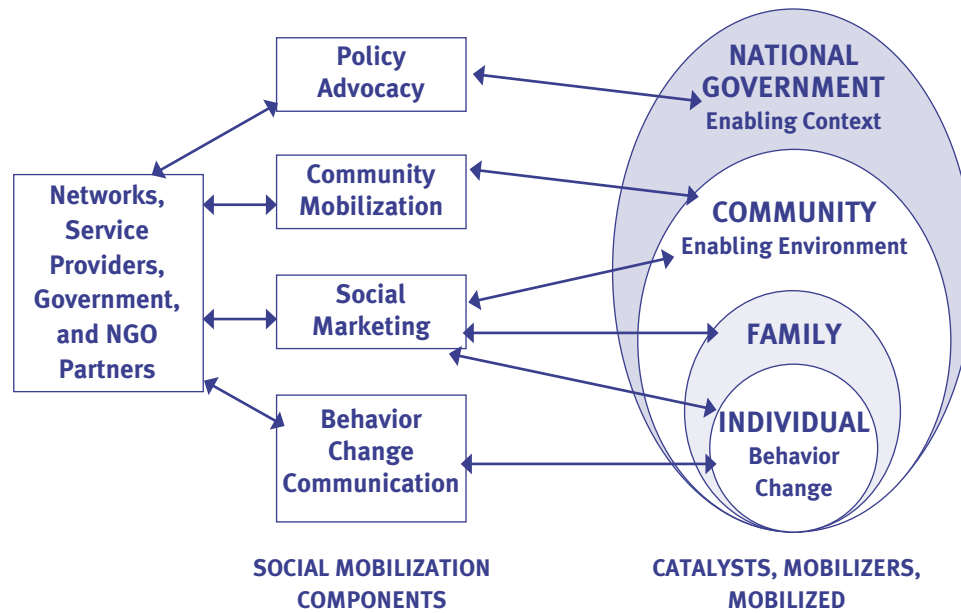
Policy Advocacy

Community Mobilization

Networks, Service Providers, Government, and NGO Partners

Social Marketing

Behavior Change Communication

NATIONAL GOVERNMENT
Enabling Context

COMMUNITY
Enabling Environment

FAMILY

INDIVIDUAL
Behavior Change

SOCIAL MOBILIZATION COMPONENTS

CATALYSTS, MOBILIZERS, MOBILIZED